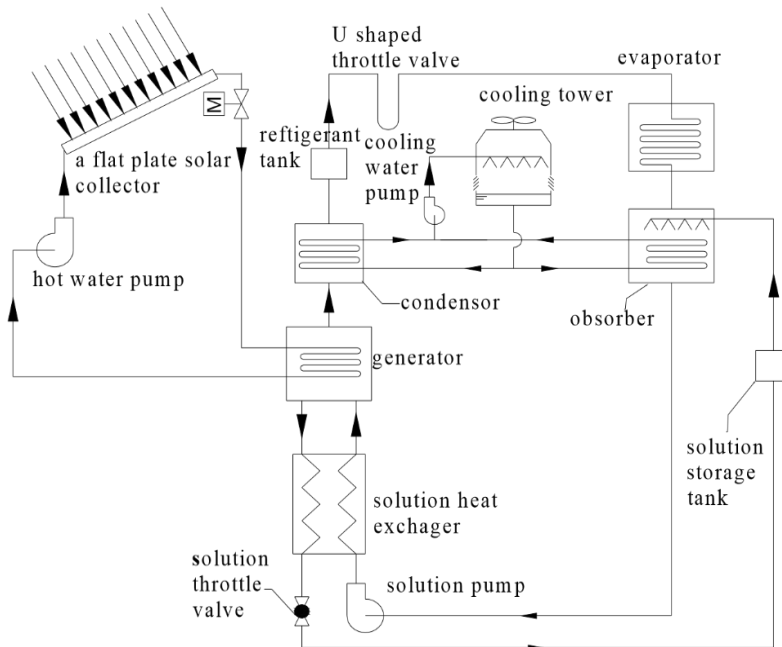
U shaped throttle valve

evaporator

M

reftigerant tank

cooling tower

cooling water pump

a flat plate solar collector

hot water pump

condensor

obsorber

generator

solution heat exchager

solution storage tank

solution throttle valve

solution pump